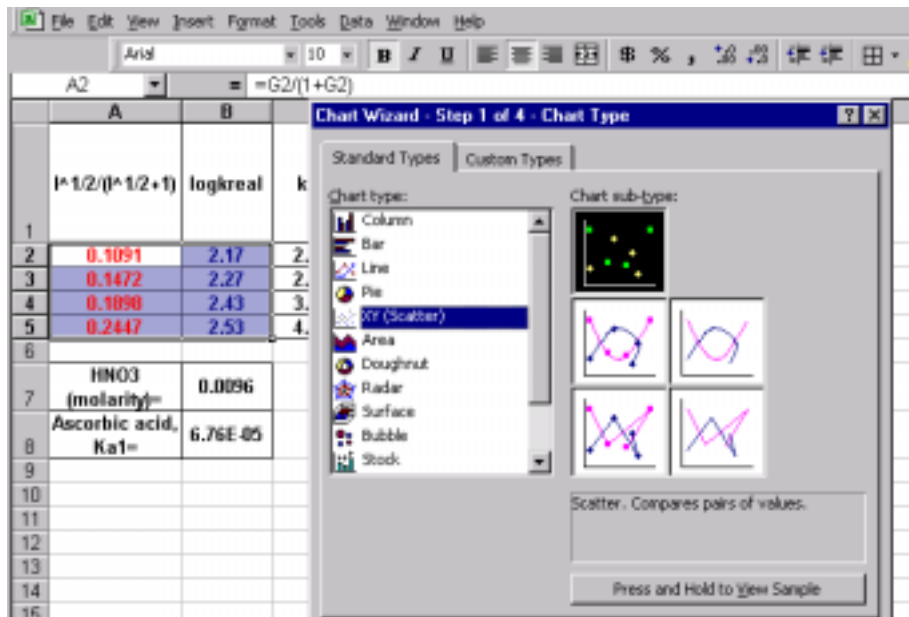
File Edit View Insert Format Tools Data Window Help

Arial 10 B I U $ % , .00 .0

A2 = =G2/(1+G2)

| | A | B | |
|---|---|---|---|
| 1 | I^1/2/(I^1/2+1) | logkreal | k |
| 2 | 0.1091 | 2.17 | 2. |
| 3 | 0.1472 | 2.27 | 2. |
| 4 | 0.1890 | 2.43 | 3. |
| 5 | 0.2447 | 2.53 | 4. |
| 6 | | | |
| 7 | HNO3 (molarity)= | 0.0096 | |
| 8 | Ascorbic acid, Ka1= | 6.76E-05 | |
| 9 | | | |
| 10 | | | |
| 11 | | | |
| 12 | | | |
| 13 | | | |
| 14 | | | |
| 15 | | | |

Chart Wizard - Step 1 of 4 - Chart Type ? X

Standard Types Custom Types

Chart type:
Column
Bar
Line
Pie
XY (Scatter)
Area
Doughnut
Radar
Surface
Bubble
Stock

Chart sub-type:

Scatter. Compares pairs of values.

Press and Hold to View Sample